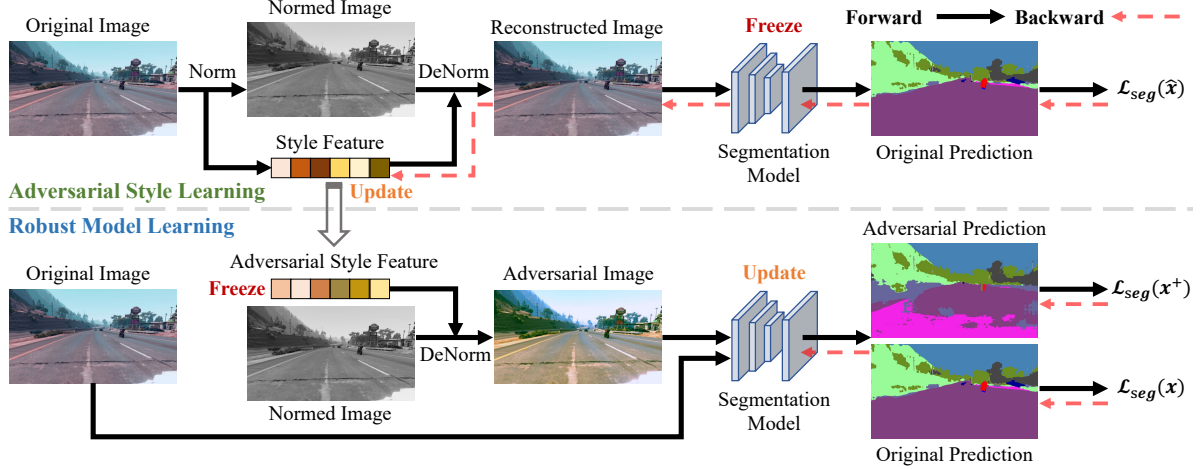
Original Image

Normed Image

Reconstructed Image

Freeze

Forward

Backward

Norm

DeNorm

Style Feature

Segmentation Model

Original Prediction

$\mathcal{L}_{seg}(\hat{x})$

Adversarial Style Learning

Update

Robust Model Learning

Adversarial Prediction

Original Image

Adversarial Style Feature

Adversarial Image

Update

Freeze

$\mathcal{L}_{seg}(x^{+})$

DeNorm

Normed Image

Segmentation Model

$\mathcal{L}_{seg}(x)$

Original Prediction